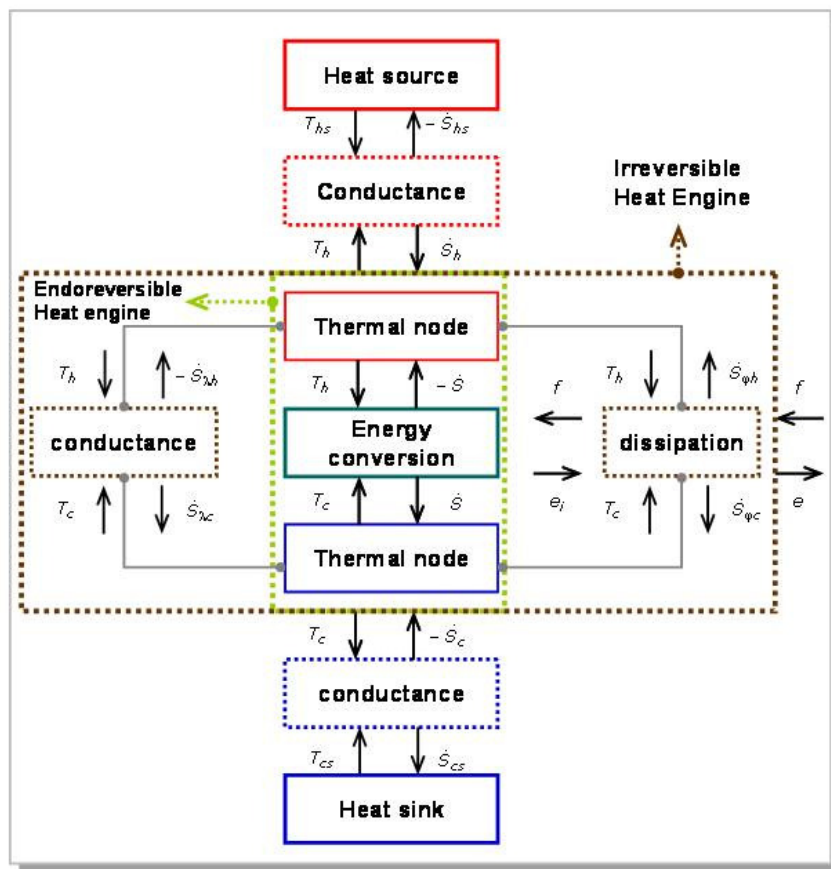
Heat source

$T_{hs}$ $-\dot{S}_{hs}$

Conductance

Irreversible Heat Engine

$T_h$ $\dot{S}_h$

Endoreversible Heat engine

Thermal node

$T_h$ $-\dot{S}_{\lambda h}$

$T_h$ $-\dot{S}$

$f$

$T_h$ $\dot{S}_{\varphi h}$

$f$

conductance

Energy conversion

dissipation

$T_c$ $\dot{S}_{\lambda c}$

$T_c$ $\dot{S}$

$e_i$

$T_c$ $\dot{S}_{\varphi c}$

$e$

Thermal node

$T_c$ $-\dot{S}_c$

conductance

$T_{cs}$ $\dot{S}_{cs}$

Heat sink